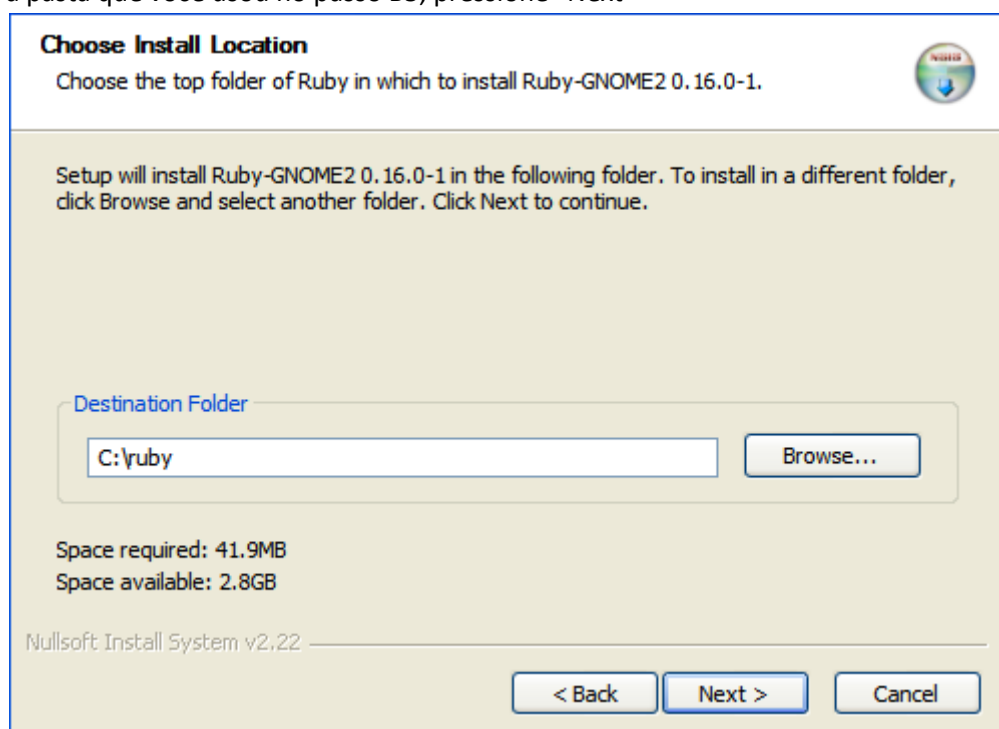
a pasta que você usou no passo 13, pressione "Next"

Choose Install Location
Choose the top folder of Ruby in which to install Ruby-GNOME2 0.16.0-1.

Setup will install Ruby-GNOME2 0.16.0-1 in the following folder. To install in a different folder, click Browse and select another folder. Click Next to continue.

Destination Folder

C:\ruby

Browse...

Space required: 41.9MB
Space available: 2.8GB

Nullsoft Install System v2.22

< Back

Next >

Cancel